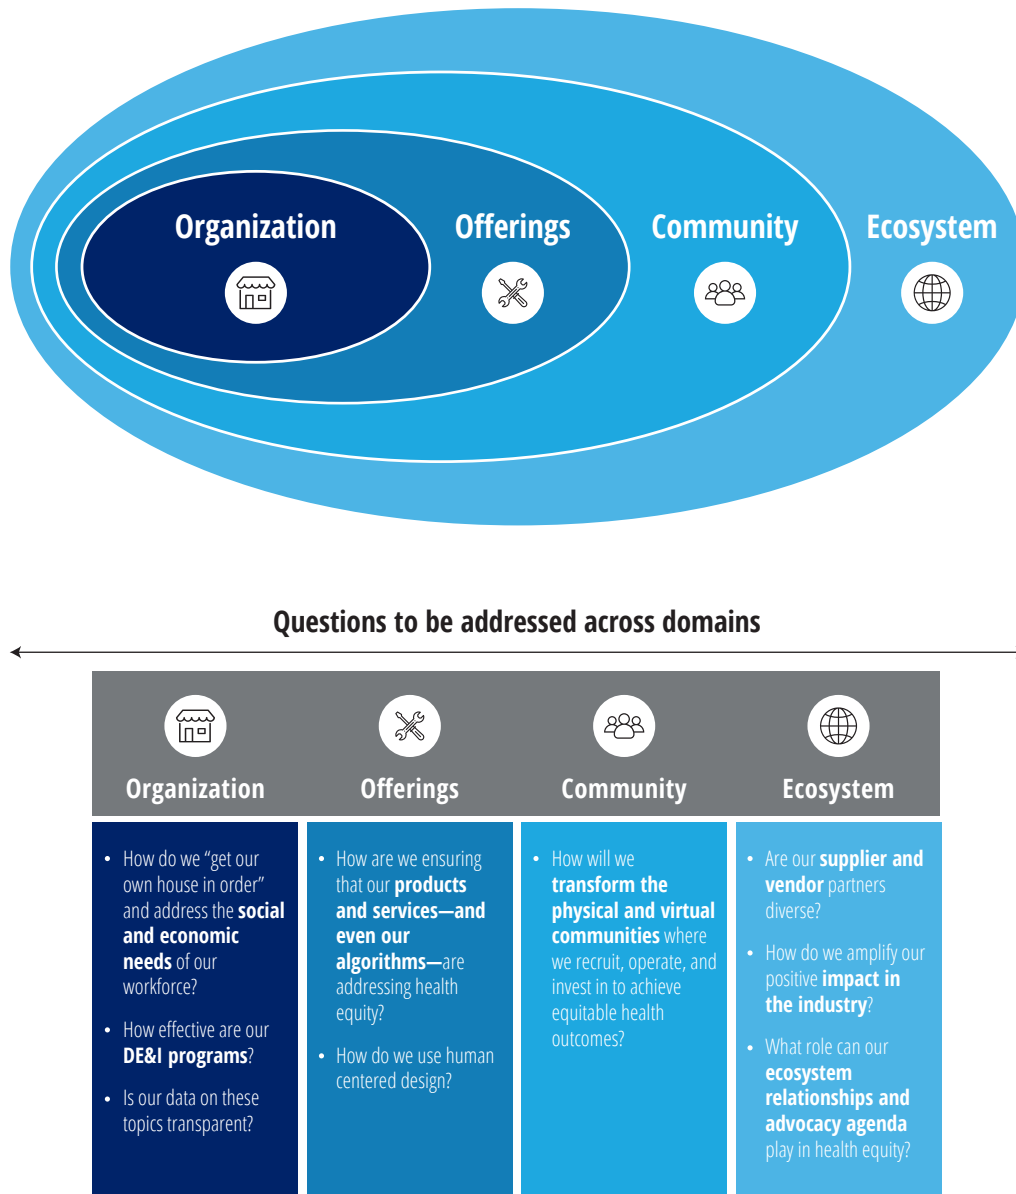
Organization

Offerings

Community

Ecosystem

Questions to be addressed across domains

| Organization | Offerings | Community | Ecosystem |
|---|---|---|---|
| • How do we "get our own house in order" and address the **social and economic needs** of our workforce? • How effective are our **DE&I programs**? • Is our data on these topics transparent? | • How are we ensuring that our **products and services—and even our algorithms—**are addressing health equity? • How do we use human centered design? | • How will we **transform the physical and virtual communities** where we recruit, operate, and invest in to achieve equitable health outcomes? | • Are our **supplier and vendor** partners diverse? • How do we amplify our positive **impact in the industry**? • What role can our **ecosystem relationships and advocacy agenda** play in health equity? |